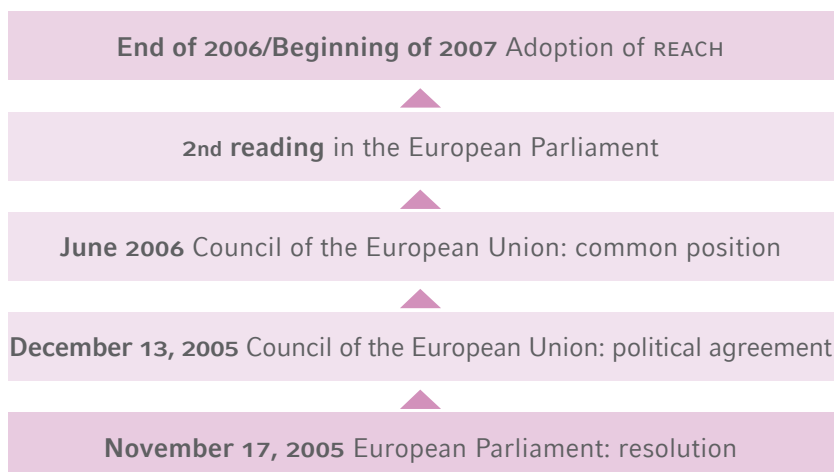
End of 2006/Beginning of 2007 Adoption of REACH

2nd reading in the European Parliament

June 2006 Council of the European Union: common position

December 13, 2005 Council of the European Union: political agreement

November 17, 2005 European Parliament: resolution